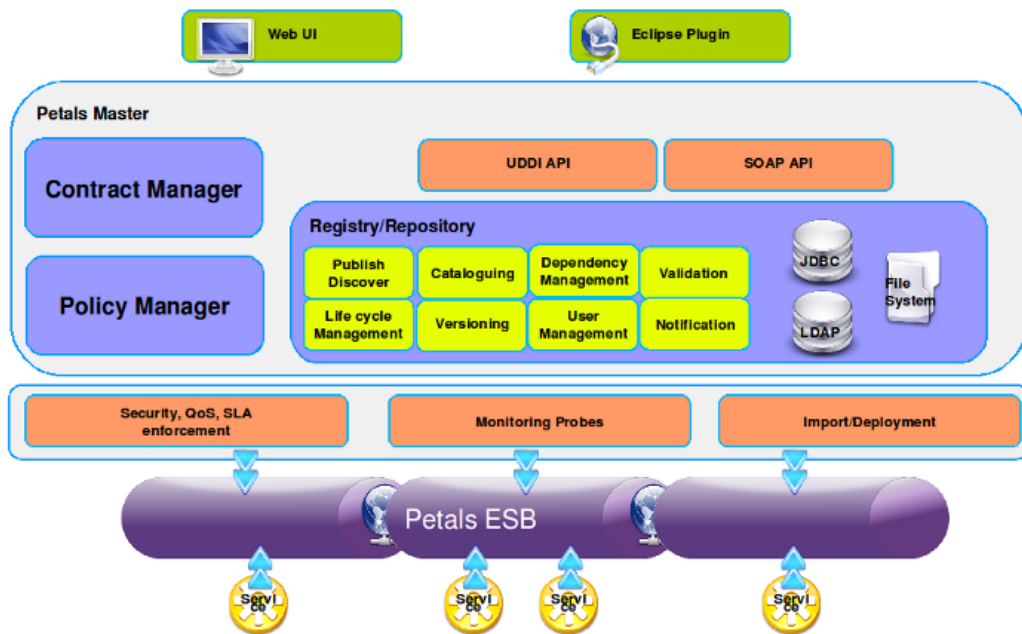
Web UI

Eclipse Plugin

Petals Master

Contract Manager

Policy Manager

UDDI API

SOAP API

Registry/Repository

Publish Discover

Cataloguing

Dependency Management

Validation

Life cycle Management

Versioning

User Management

Notification

JDBC

LDAP

File System

Security, QoS, SLA enforcement

Monitoring Probes

Import/Deployment

Petals ESB

Servi ce

Servi ce

Servi ce

Servi ce